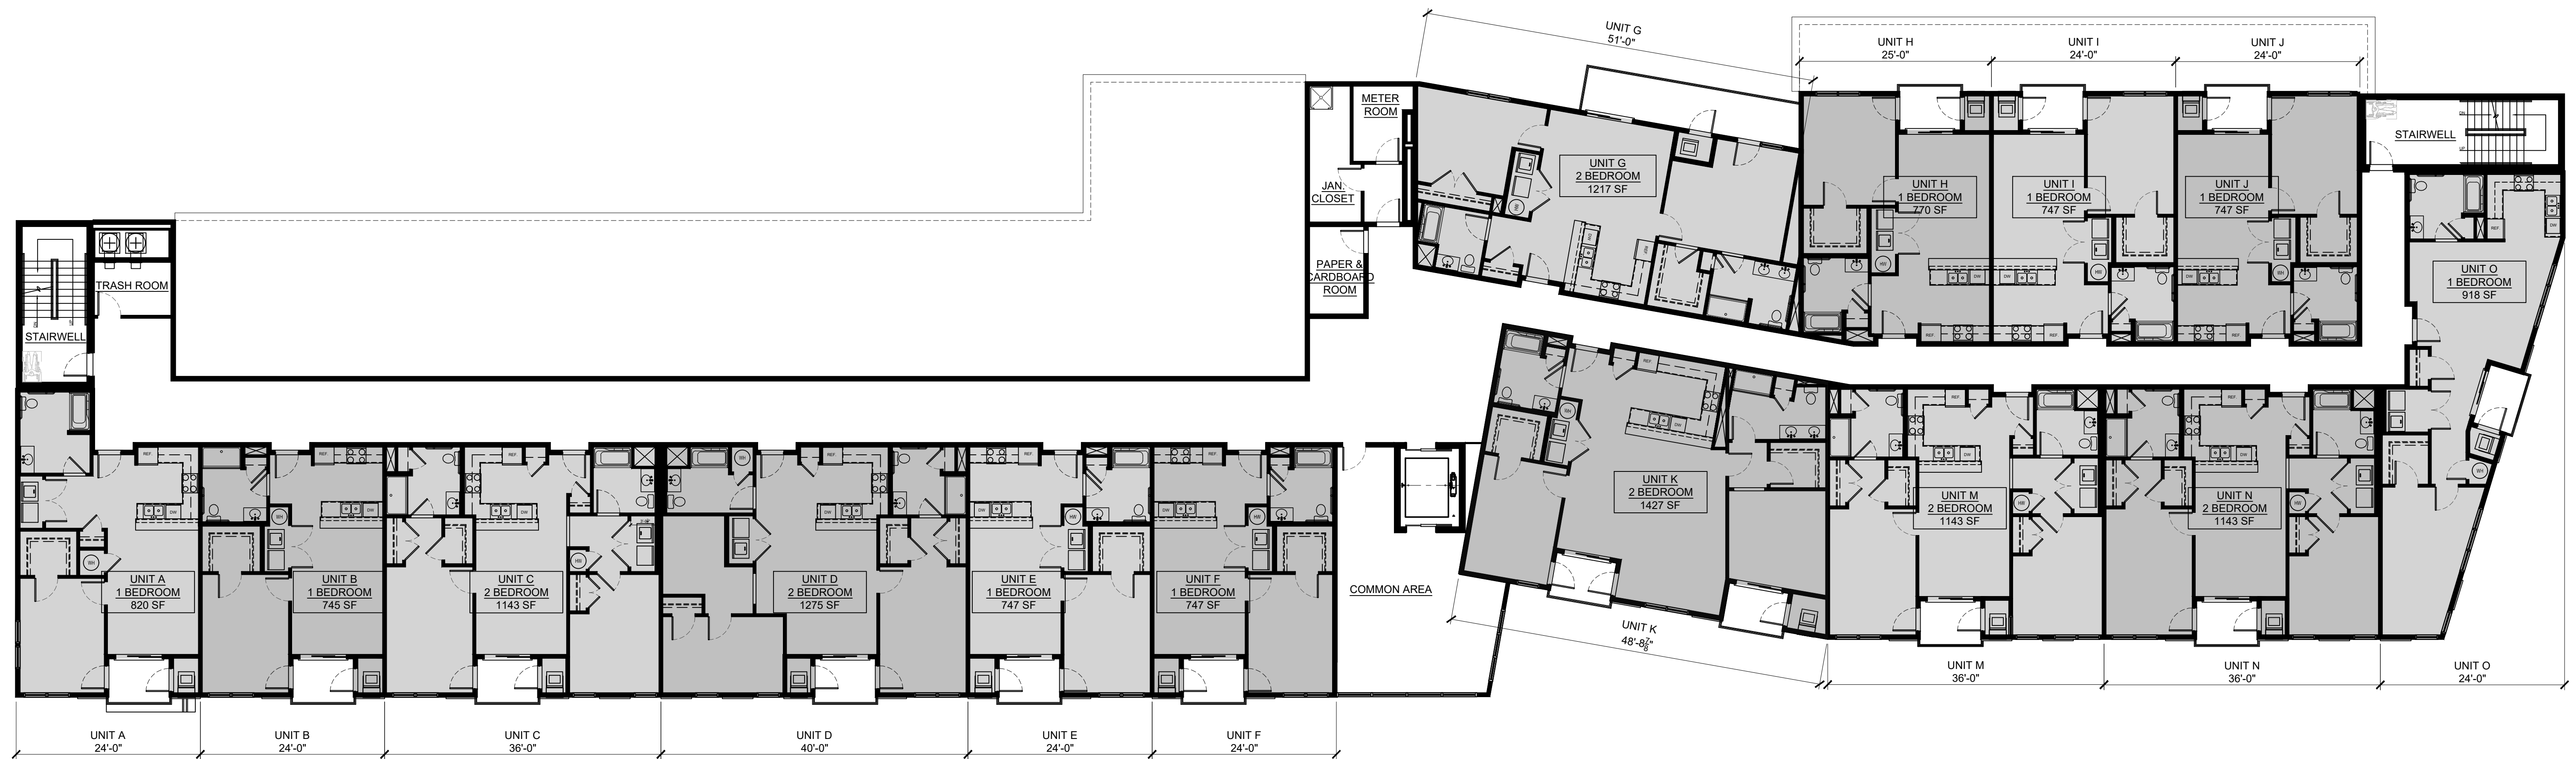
UNIT G
51'-0"

UNIT H
25'-0"

UNIT I
24'-0"

UNIT J
24'-0"

METER ROOM

JAN. CLOSET

PAPER & CARDBOARD ROOM

UNIT G
2 BEDROOM
1217 SF

UNIT H
1 BEDROOM
770 SF

UNIT I
1 BEDROOM
747 SF

UNIT J
1 BEDROOM
747 SF

STAIRWELL

TRASH ROOM

STAIRWELL

UNIT O
1 BEDROOM
918 SF

UNIT K
2 BEDROOM
1427 SF

UNIT M
2 BEDROOM
1143 SF

UNIT N
2 BEDROOM
1143 SF

UNIT A
1 BEDROOM
820 SF

UNIT B
1 BEDROOM
745 SF

UNIT C
2 BEDROOM
1143 SF

UNIT D
2 BEDROOM
1275 SF

UNIT E
1 BEDROOM
747 SF

UNIT F
1 BEDROOM
747 SF

COMMON AREA

UNIT K
48'-8$\frac{7}{8}$"

UNIT M
36'-0"

UNIT N
36'-0"

UNIT O
24'-0"

UNIT A
24'-0"

UNIT B
24'-0"

UNIT C
36'-0"

UNIT D
40'-0"

UNIT E
24'-0"

UNIT F
24'-0"